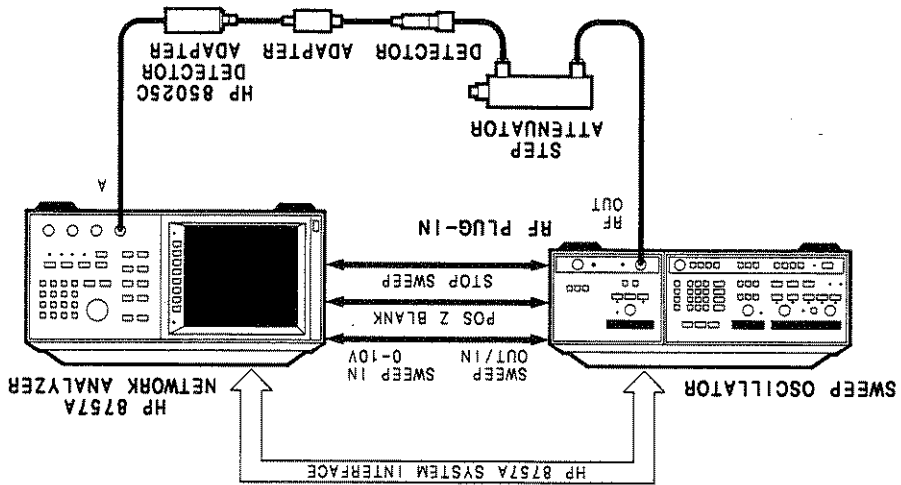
HP 85025C
DETECTOR
ADAPTER

ADAPTER

DETECTOR

STEP
ATTENUATOR

A

RF
OUT

RF PLUG-IN

STOP SWEEP

POS Z BLANK

SWEEP IN
0-10V

SWEEP
OUT/IN

HP 8757A
NETWORK ANALYZER

SWEEP OSCILLATOR

HP 8757A SYSTEM INTERFACE